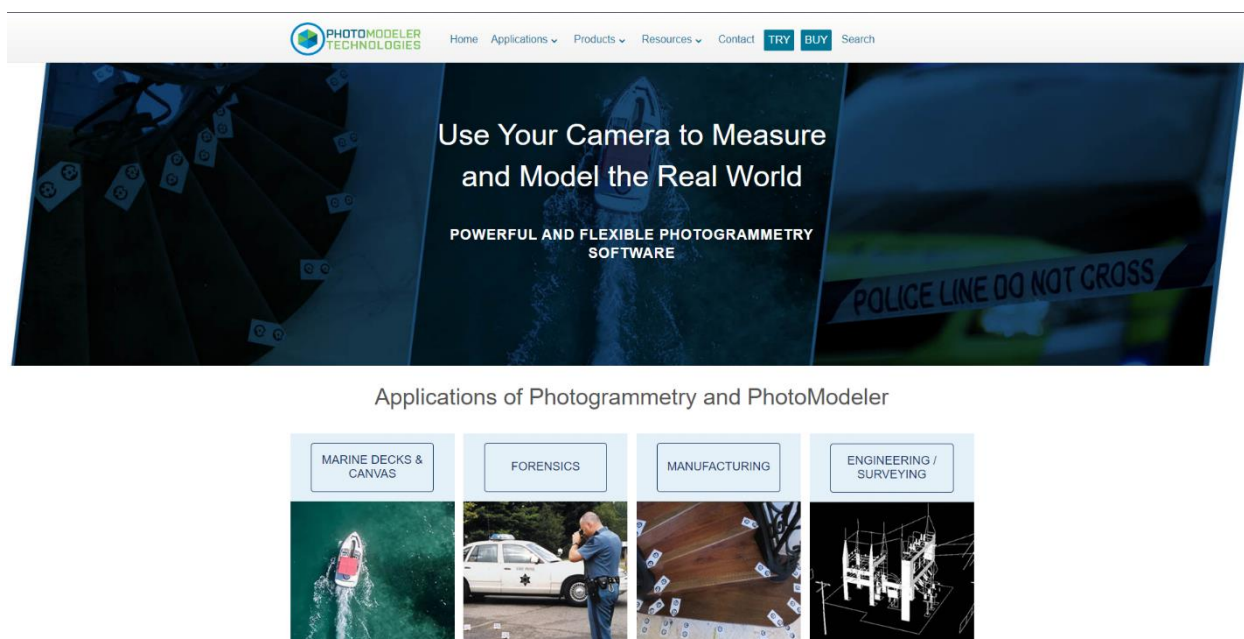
PHOTOMODELER TECHNOLOGIES

Home Applications ⌄ Products ⌄ Resources ⌄ Contact TRY BUY Search

Use Your Camera to Measure and Model the Real World

POWERFUL AND FLEXIBLE PHOTOGRAMMETRY SOFTWARE

POLICE LINE DO NOT CROSS

Applications of Photogrammetry and PhotoModeler

MARINE DECKS & CANVAS

FORENSICS

MANUFACTURING

ENGINEERING / SURVEYING